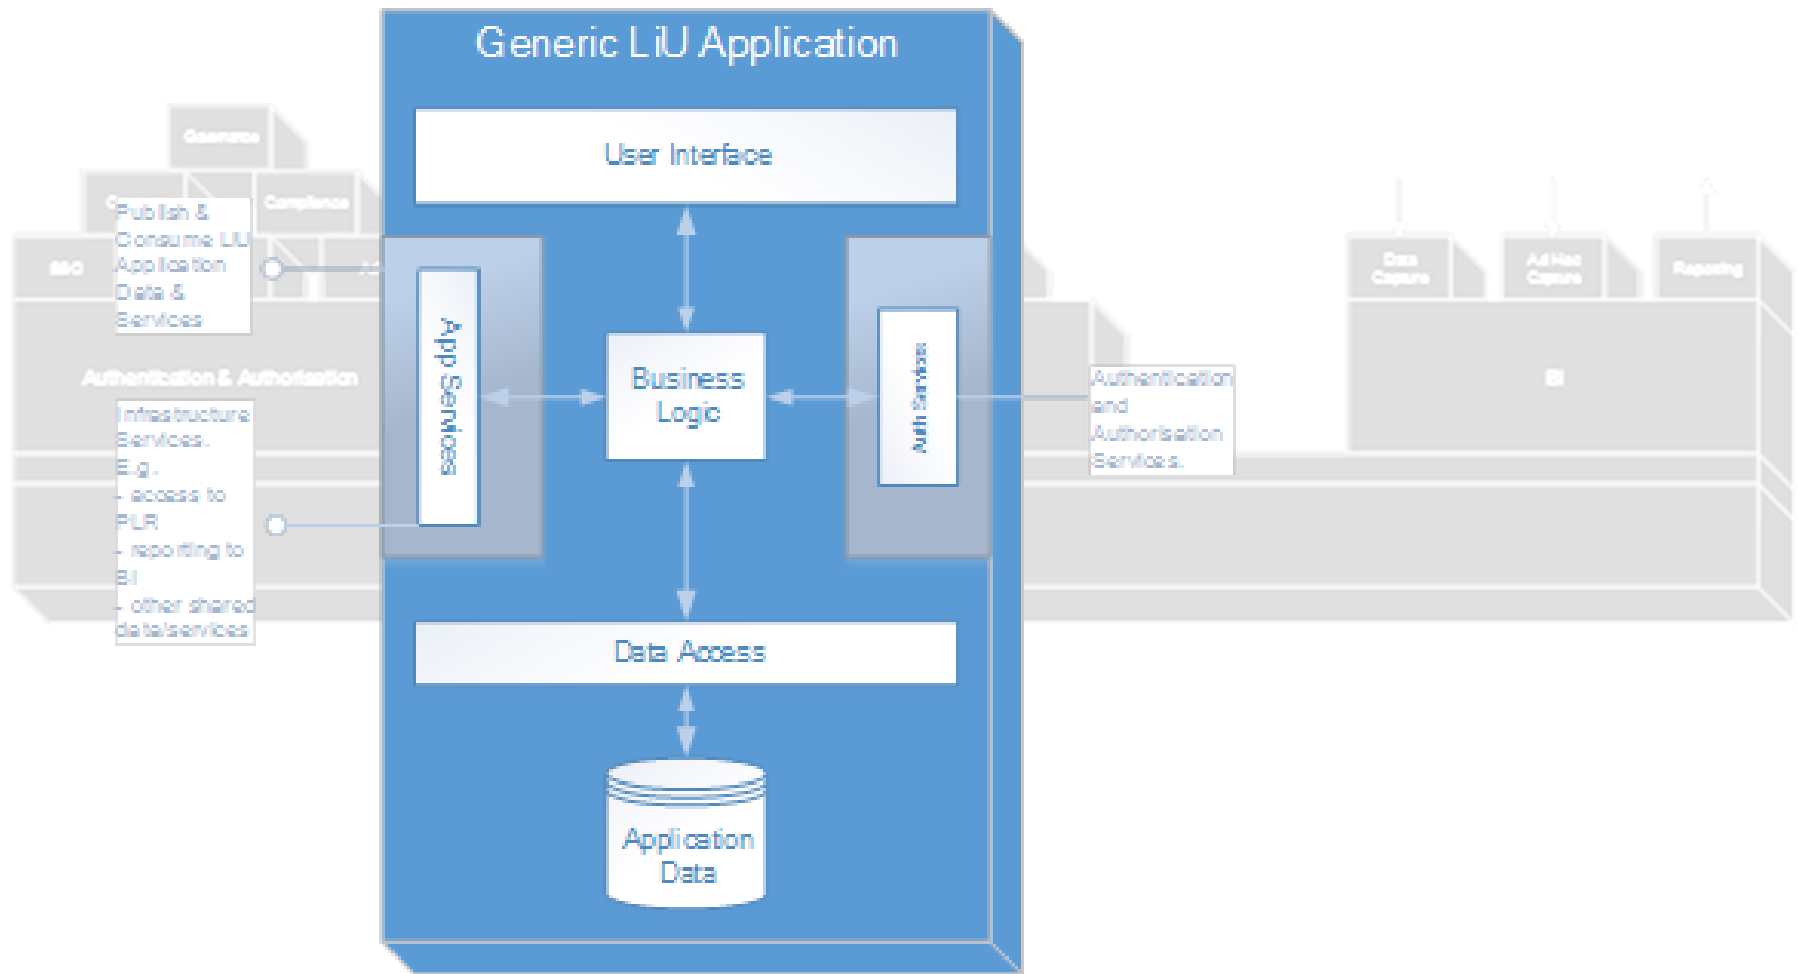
Generic LiU Application

Governance

Compliance

Publish & Consume LiU Application Data & Services

SSO

Authentication & Authorisation

Infrastructure Services. E.g.
- access to PLR
- reporting to BI
- other shared data/services

User Interface

App Services

Business Logic

Auth Services

Data Access

Application Data

Authentication and Authorisation Services.

Data Capture

Ad Hoc Capture

Reporting

BI